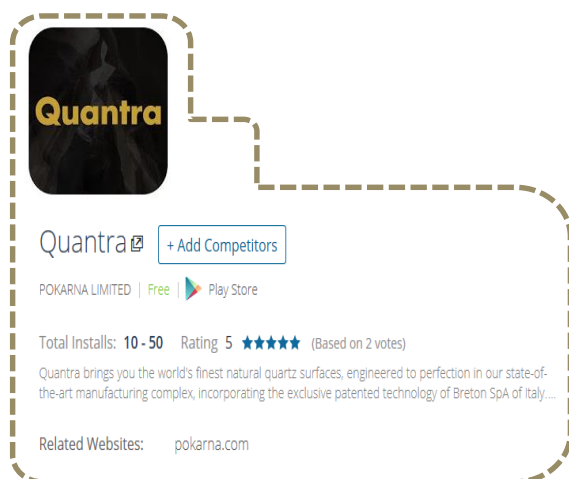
Quantra

Quantra

+ Add Competitors

POKARNA LIMITED | Free | Play Store

Total Installs: 10 - 50 Rating 5 ★★★★★ (Based on 2 votes)

Quantra brings you the world's finest natural quartz surfaces, engineered to perfection in our state-of-the-art manufacturing complex, incorporating the exclusive patented technology of Breton SpA of Italy....

Related Websites: pokarna.com